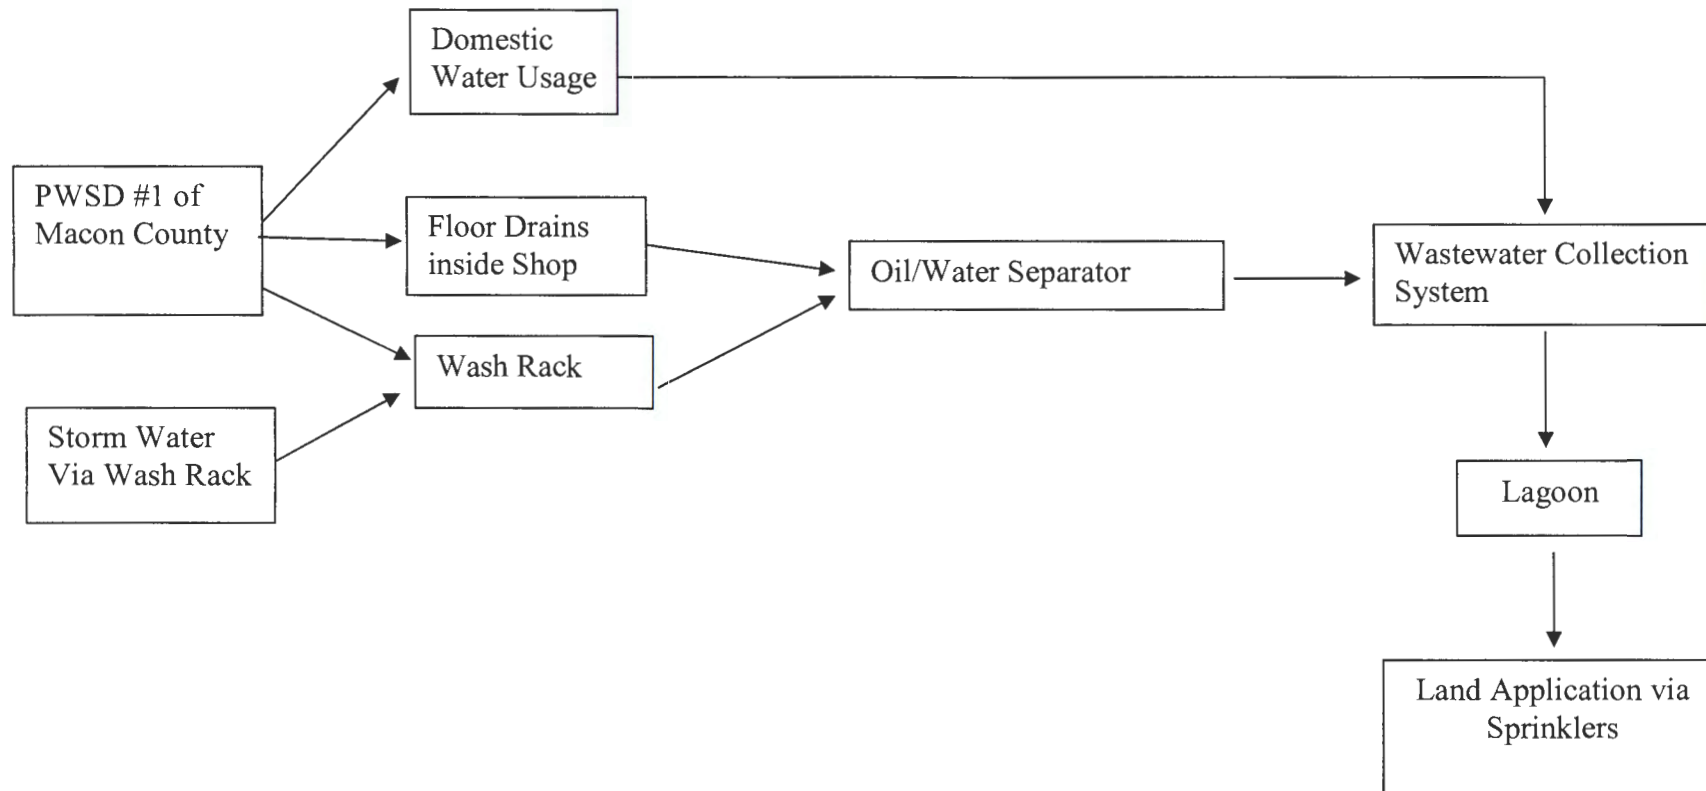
Domestic Water Usage

PWSD #1 of Macon County

Floor Drains inside Shop

Oil/Water Separator

Wastewater Collection System

Wash Rack

Storm Water Via Wash Rack

Lagoon

Land Application via Sprinklers